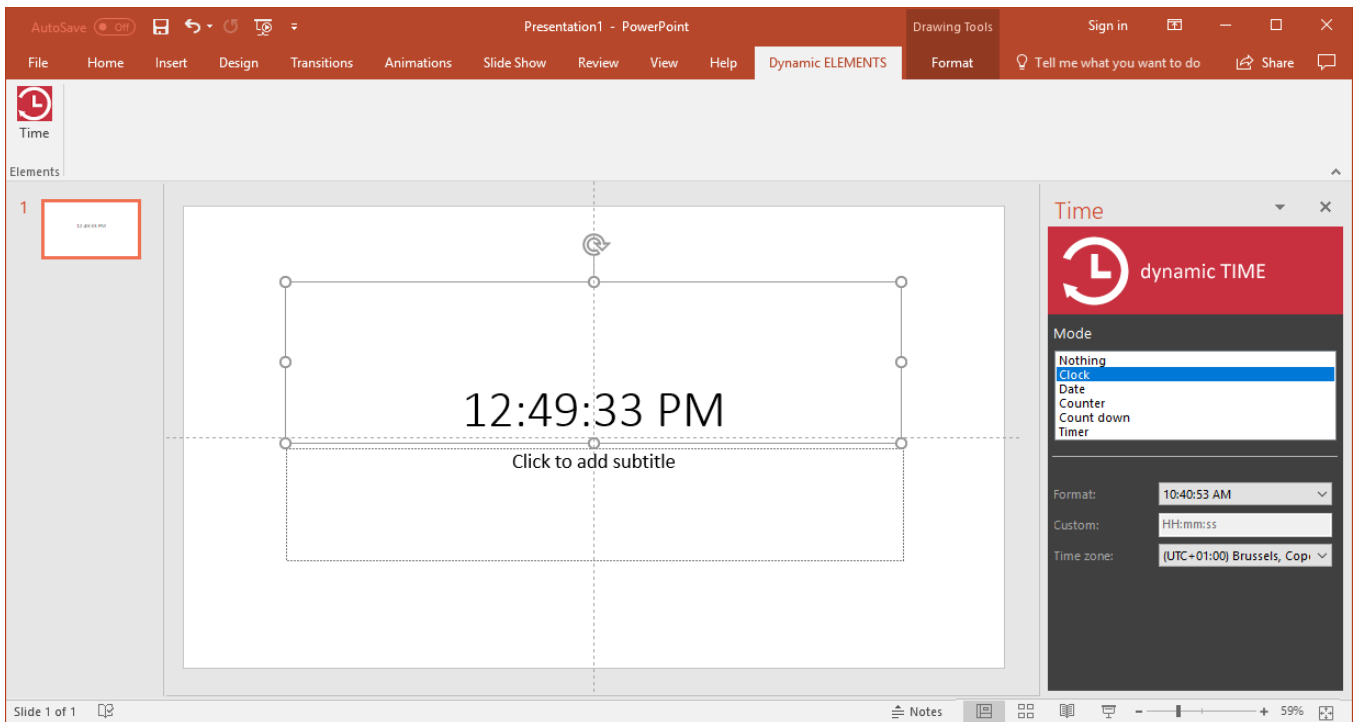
AutoSave Off

Presentation1 - PowerPoint

Drawing Tools

Sign in

File Home Insert Design Transitions Animations Slide Show Review View Help Dynamic ELEMENTS Format

Tell me what you want to do

Share

Time

Elements

1

12:49:33 PM

12:49:33 PM

Click to add subtitle

Time

dynamic TIME

Mode

Nothing
Clock
Date
Counter
Count down
Timer

Format: 10:40:53 AM

Custom: HH:mm:ss

Time zone: (UTC+01:00) Brussels, Cop

Slide 1 of 1

Notes

59%